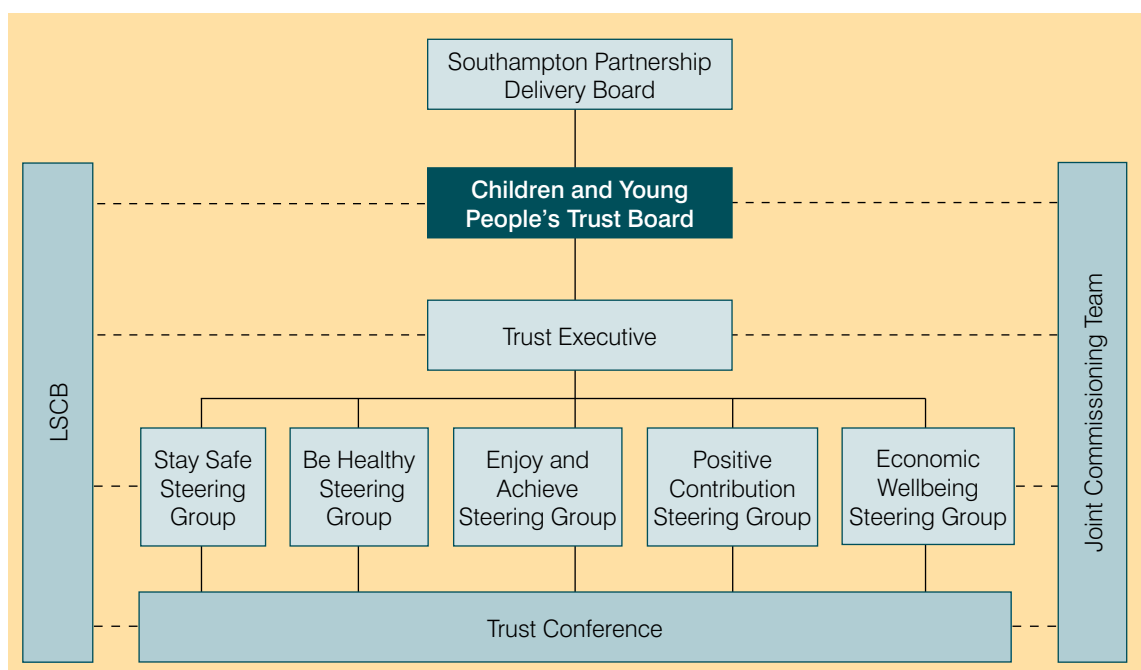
Southampton Partnership Delivery Board

LSCB

Children and Young People's Trust Board

Joint Commissioning Team

Trust Executive

Stay Safe Steering Group

Be Healthy Steering Group

Enjoy and Achieve Steering Group

Positive Contribution Steering Group

Economic Wellbeing Steering Group

Trust Conference